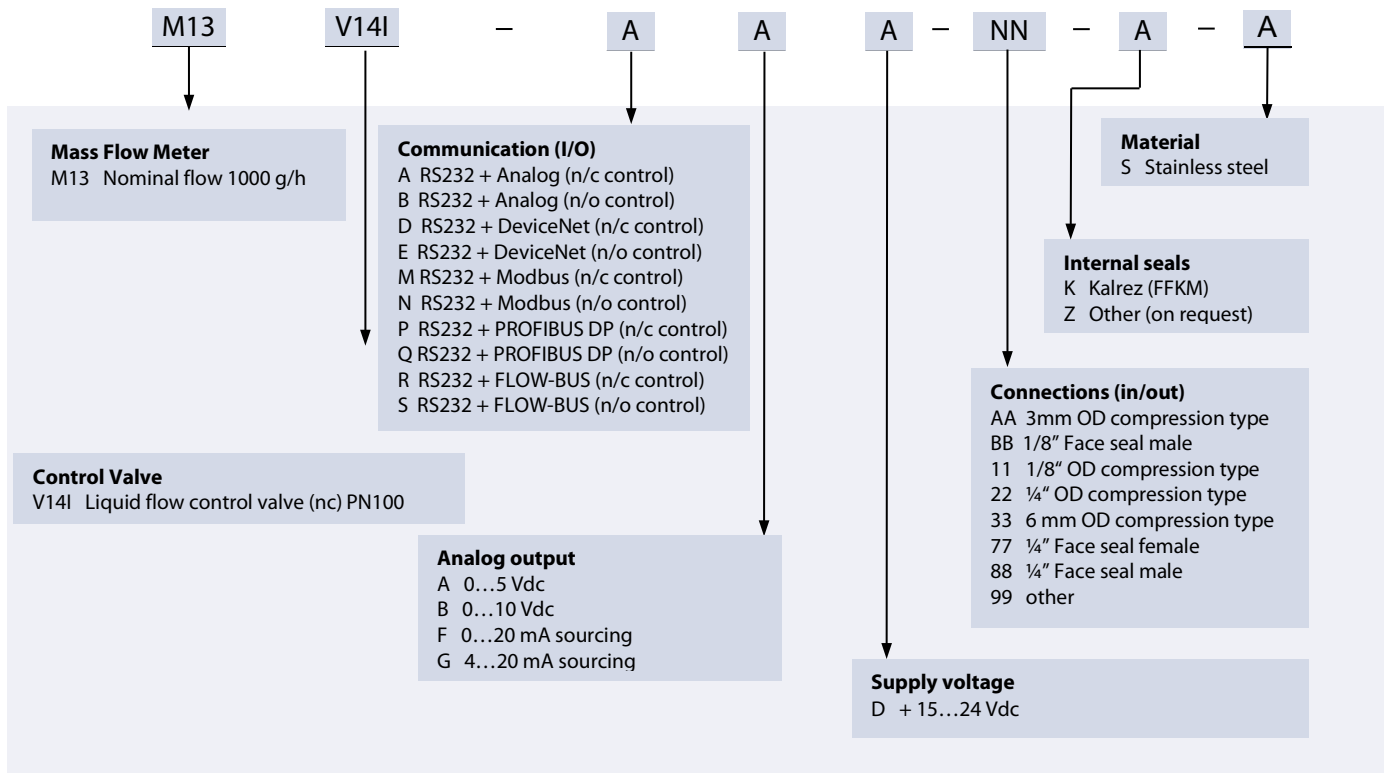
M13 V14I – A A A – NN – A – A

Mass Flow Meter
M13 Nominal flow 1000 g/h

Communication (I/O)
A RS232 + Analog (n/c control)
B RS232 + Analog (n/o control)
D RS232 + DeviceNet (n/c control)
E RS232 + DeviceNet (n/o control)
M RS232 + Modbus (n/c control)
N RS232 + Modbus (n/o control)
P RS232 + PROFIBUS DP (n/c control)
Q RS232 + PROFIBUS DP (n/o control)
R RS232 + FLOW-BUS (n/c control)
S RS232 + FLOW-BUS (n/o control)

Material
S Stainless steel

Internal seals
K Kalrez (FFKM)
Z Other (on request)

Connections (in/out)
AA 3mm OD compression type
BB 1/8" Face seal male
11 1/8" OD compression type
22 ¼" OD compression type
33 6 mm OD compression type
77 ¼" Face seal female
88 ¼" Face seal male
99 other

Control Valve
V14I Liquid flow control valve (nc) PN100

Analog output
A 0…5 Vdc
B 0…10 Vdc
F 0…20 mA sourcing
G 4…20 mA sourcing

Supply voltage
D + 15…24 Vdc